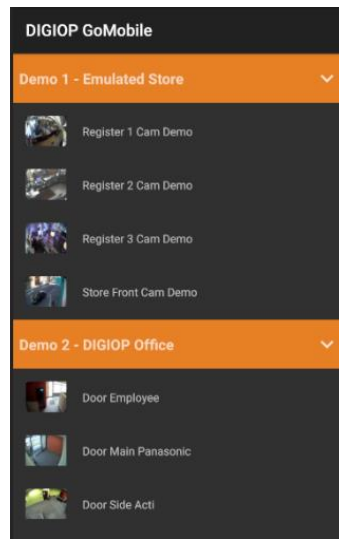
DIGIOP GoMobile

Demo 1 - Emulated Store

Register 1 Cam Demo

Register 2 Cam Demo

Register 3 Cam Demo

Store Front Cam Demo

Demo 2 - DIGIOP Office

Door Employee

Door Main Panasonic

Door Side Acti